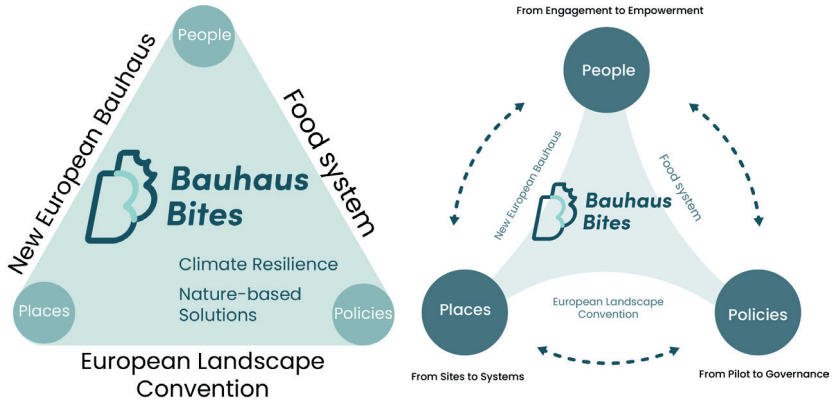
People

New European Bauhaus

Food system

Bauhaus Bites

Climate Resilience

Nature-based Solutions

Places

Policies

European Landscape Convention

From Engagement to Empowerment

People

New European Bauhaus

Food system

Bauhaus Bites

Places

European Landscape Convention

Policies

From Sites to Systems

From Pilot to Governance